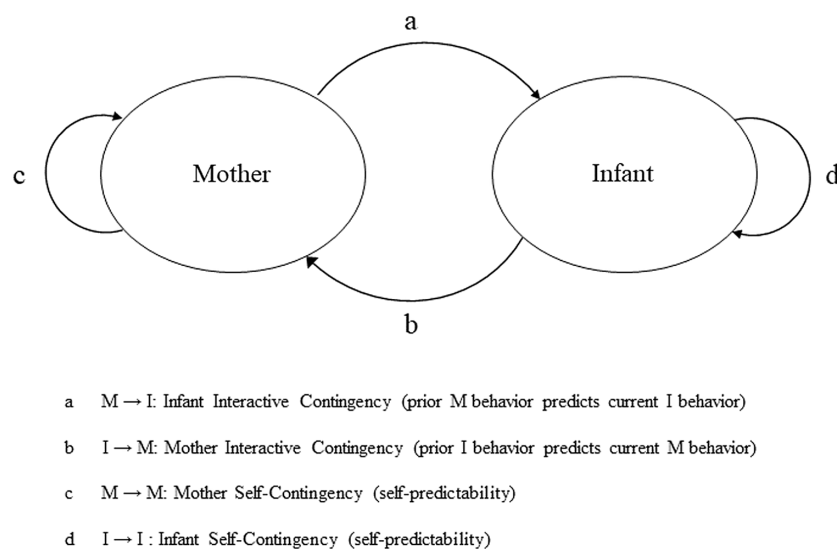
a

c

Mother

Infant

d

b

a M → I: Infant Interactive Contingency (prior M behavior predicts current I behavior)

b I → M: Mother Interactive Contingency (prior I behavior predicts current M behavior)

c M → M: Mother Self-Contingency (self-predictability)

d I → I : Infant Self-Contingency (self-predictability)